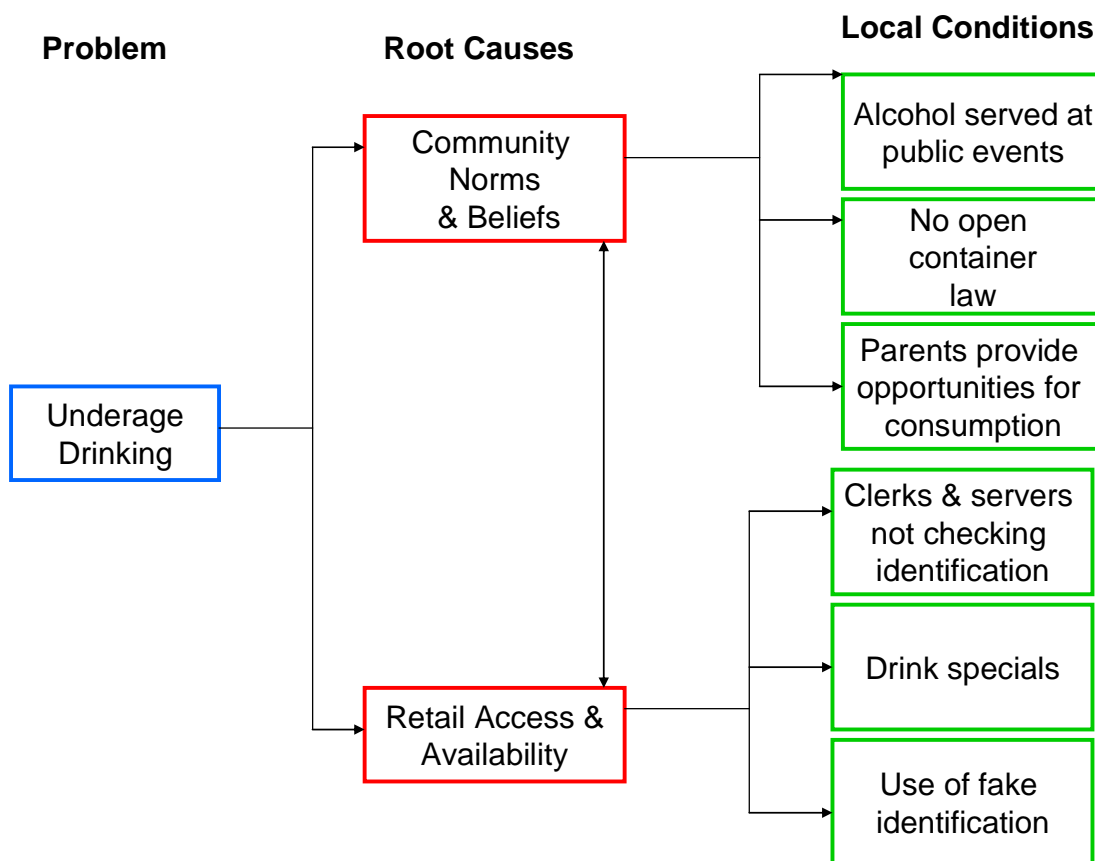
Problem

Root Causes

Local Conditions

Underage Drinking

Community Norms & Beliefs

Retail Access & Availability

Alcohol served at public events

No open container law

Parents provide opportunities for consumption

Clerks & servers not checking identification

Drink specials

Use of fake identification